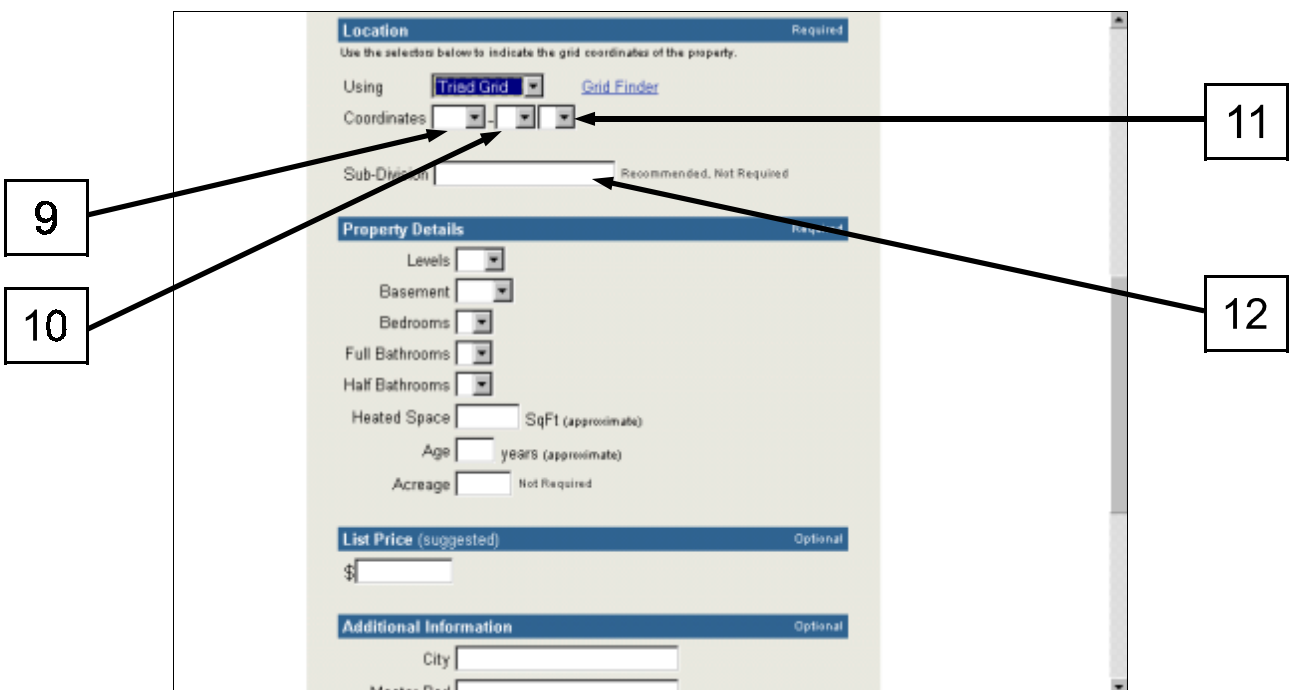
Location Required

Use the selectors below to indicate the grid coordinates of the property.

Using Tried Grid Grid Finder

Coordinates -

11

Sub-Division Recommended, Not Required

9

Property Details Required

Levels

10

Basement

12

Bedrooms

Full Bathrooms

Half Bathrooms

Heated Space SqFt (approximate)

Age years (approximate)

Acreage Not Required

List Price (suggested) Optional

$

Additional Information Optional

City

Master Bed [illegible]